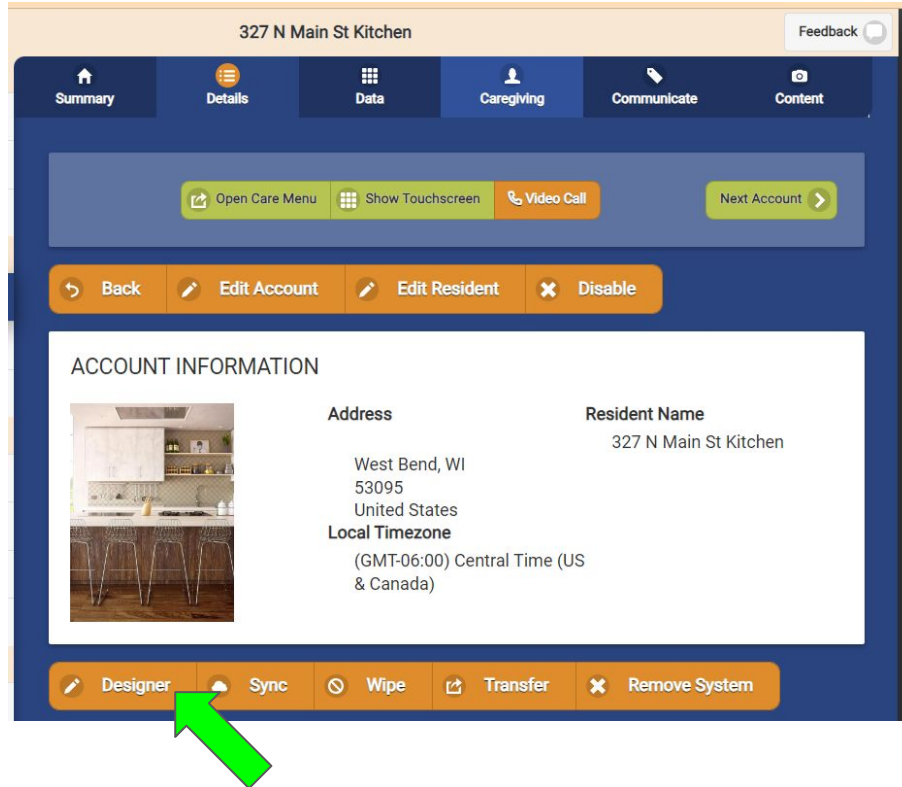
327 N Main St Kitchen

Feedback

Summary
Details
Data
Caregiving
Communicate
Content

Open Care Menu
Show Touchscreen
Video Call
Next Account

Back
Edit Account
Edit Resident
Disable

ACCOUNT INFORMATION

Address

West Bend, WI
53095
United States

Local Timezone

(GMT-06:00) Central Time (US & Canada)

Resident Name

327 N Main St Kitchen

Designer
Sync
Wipe
Transfer
Remove System